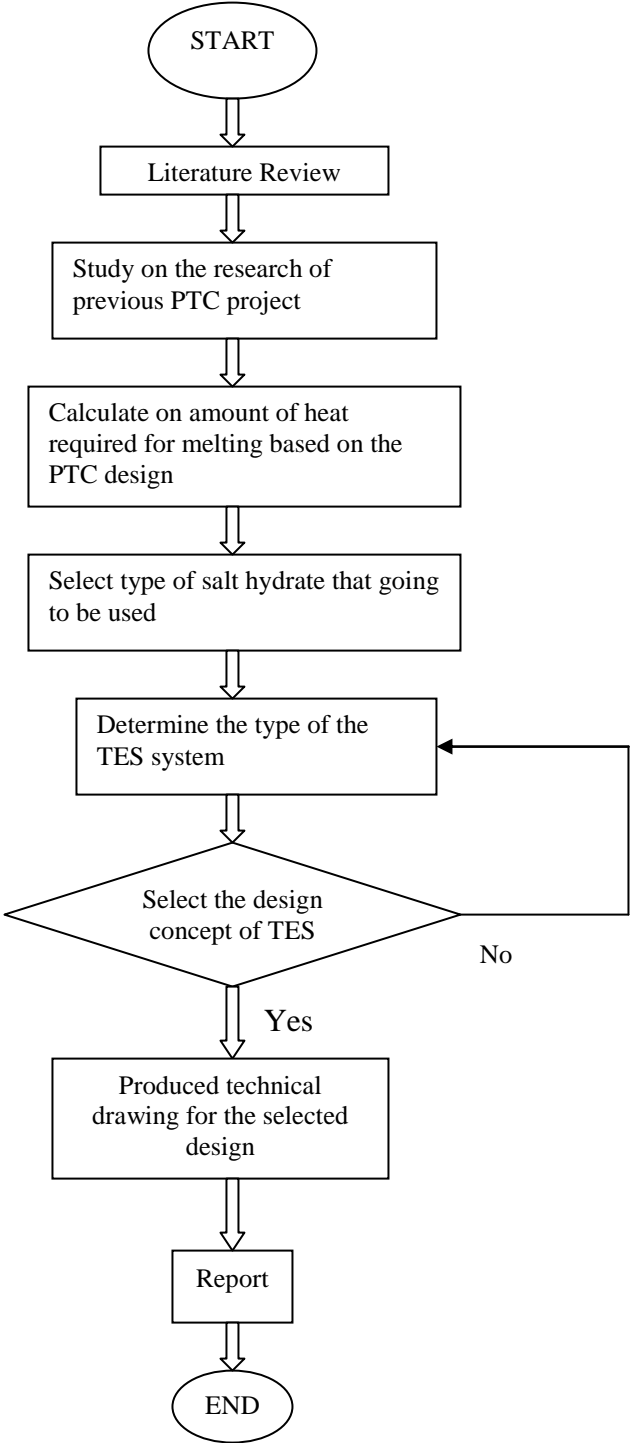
START

Literature Review

Study on the research of previous PTC project

Calculate on amount of heat required for melting based on the PTC design

Select type of salt hydrate that going to be used

Determine the type of the TES system

Select the design concept of TES

No

Yes

Produced technical drawing for the selected design

Report

END